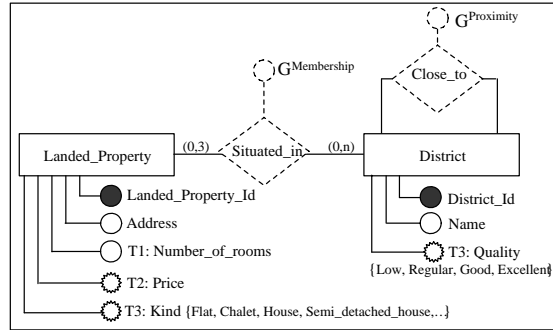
$G^{Proximity}$

Close_to

$G^{Membership}$

Landed_Property

(0,3)

Situated_in

(0,n)

District

Landed_Property_Id

Address

T1: Number_of_rooms

T2: Price

T3: Kind {Flat, Chalet, House, Semi_detached_house,...}

District_Id

Name

T3: Quality

{Low, Regular, Good, Excellent}